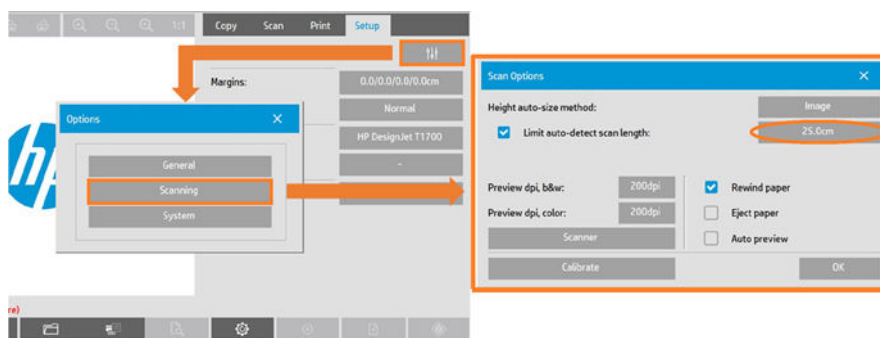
1:1

Copy Scan Print Setup

Margins: 0.0/0.0/0.0/0.0cm

Normal

HP DesignJet T1700

-

Options

General

Scanning

System

Scan Options

Height auto-size method: Image

Limit auto-detect scan length: 25.0cm

Preview dpi, b&w: 200dpi

Preview dpi, color: 200dpi

Scanner

Rewind paper

Eject paper

Auto preview

Calibrate

OK

re)